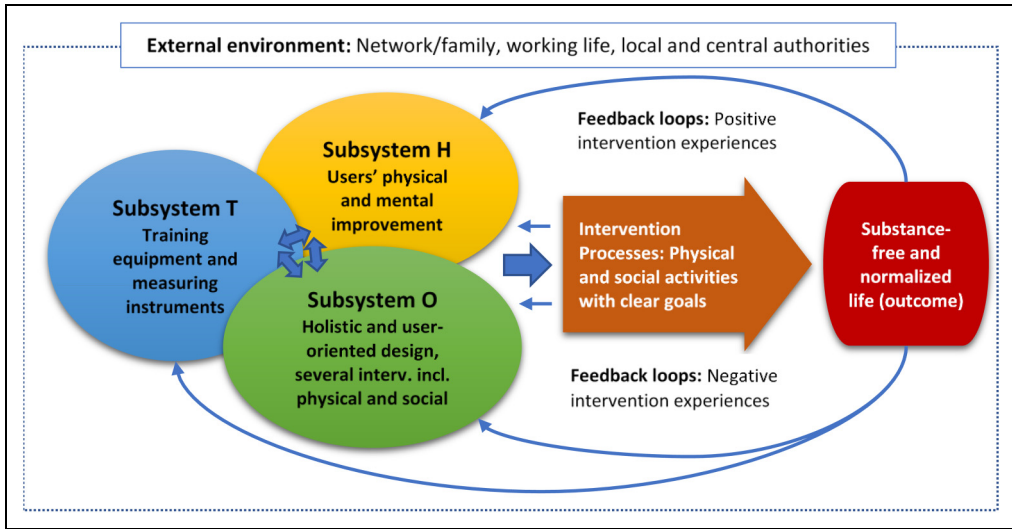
External environment: Network/family, working life, local and central authorities

Feedback loops: Positive intervention experiences

Subsystem H
Users' physical and mental improvement

Subsystem T
Training equipment and measuring instruments

Subsystem O
Holistic and user-oriented design, several interv. incl. physical and social

Intervention Processes: Physical and social activities with clear goals

Substance-free and normalized life (outcome)

Feedback loops: Negative intervention experiences